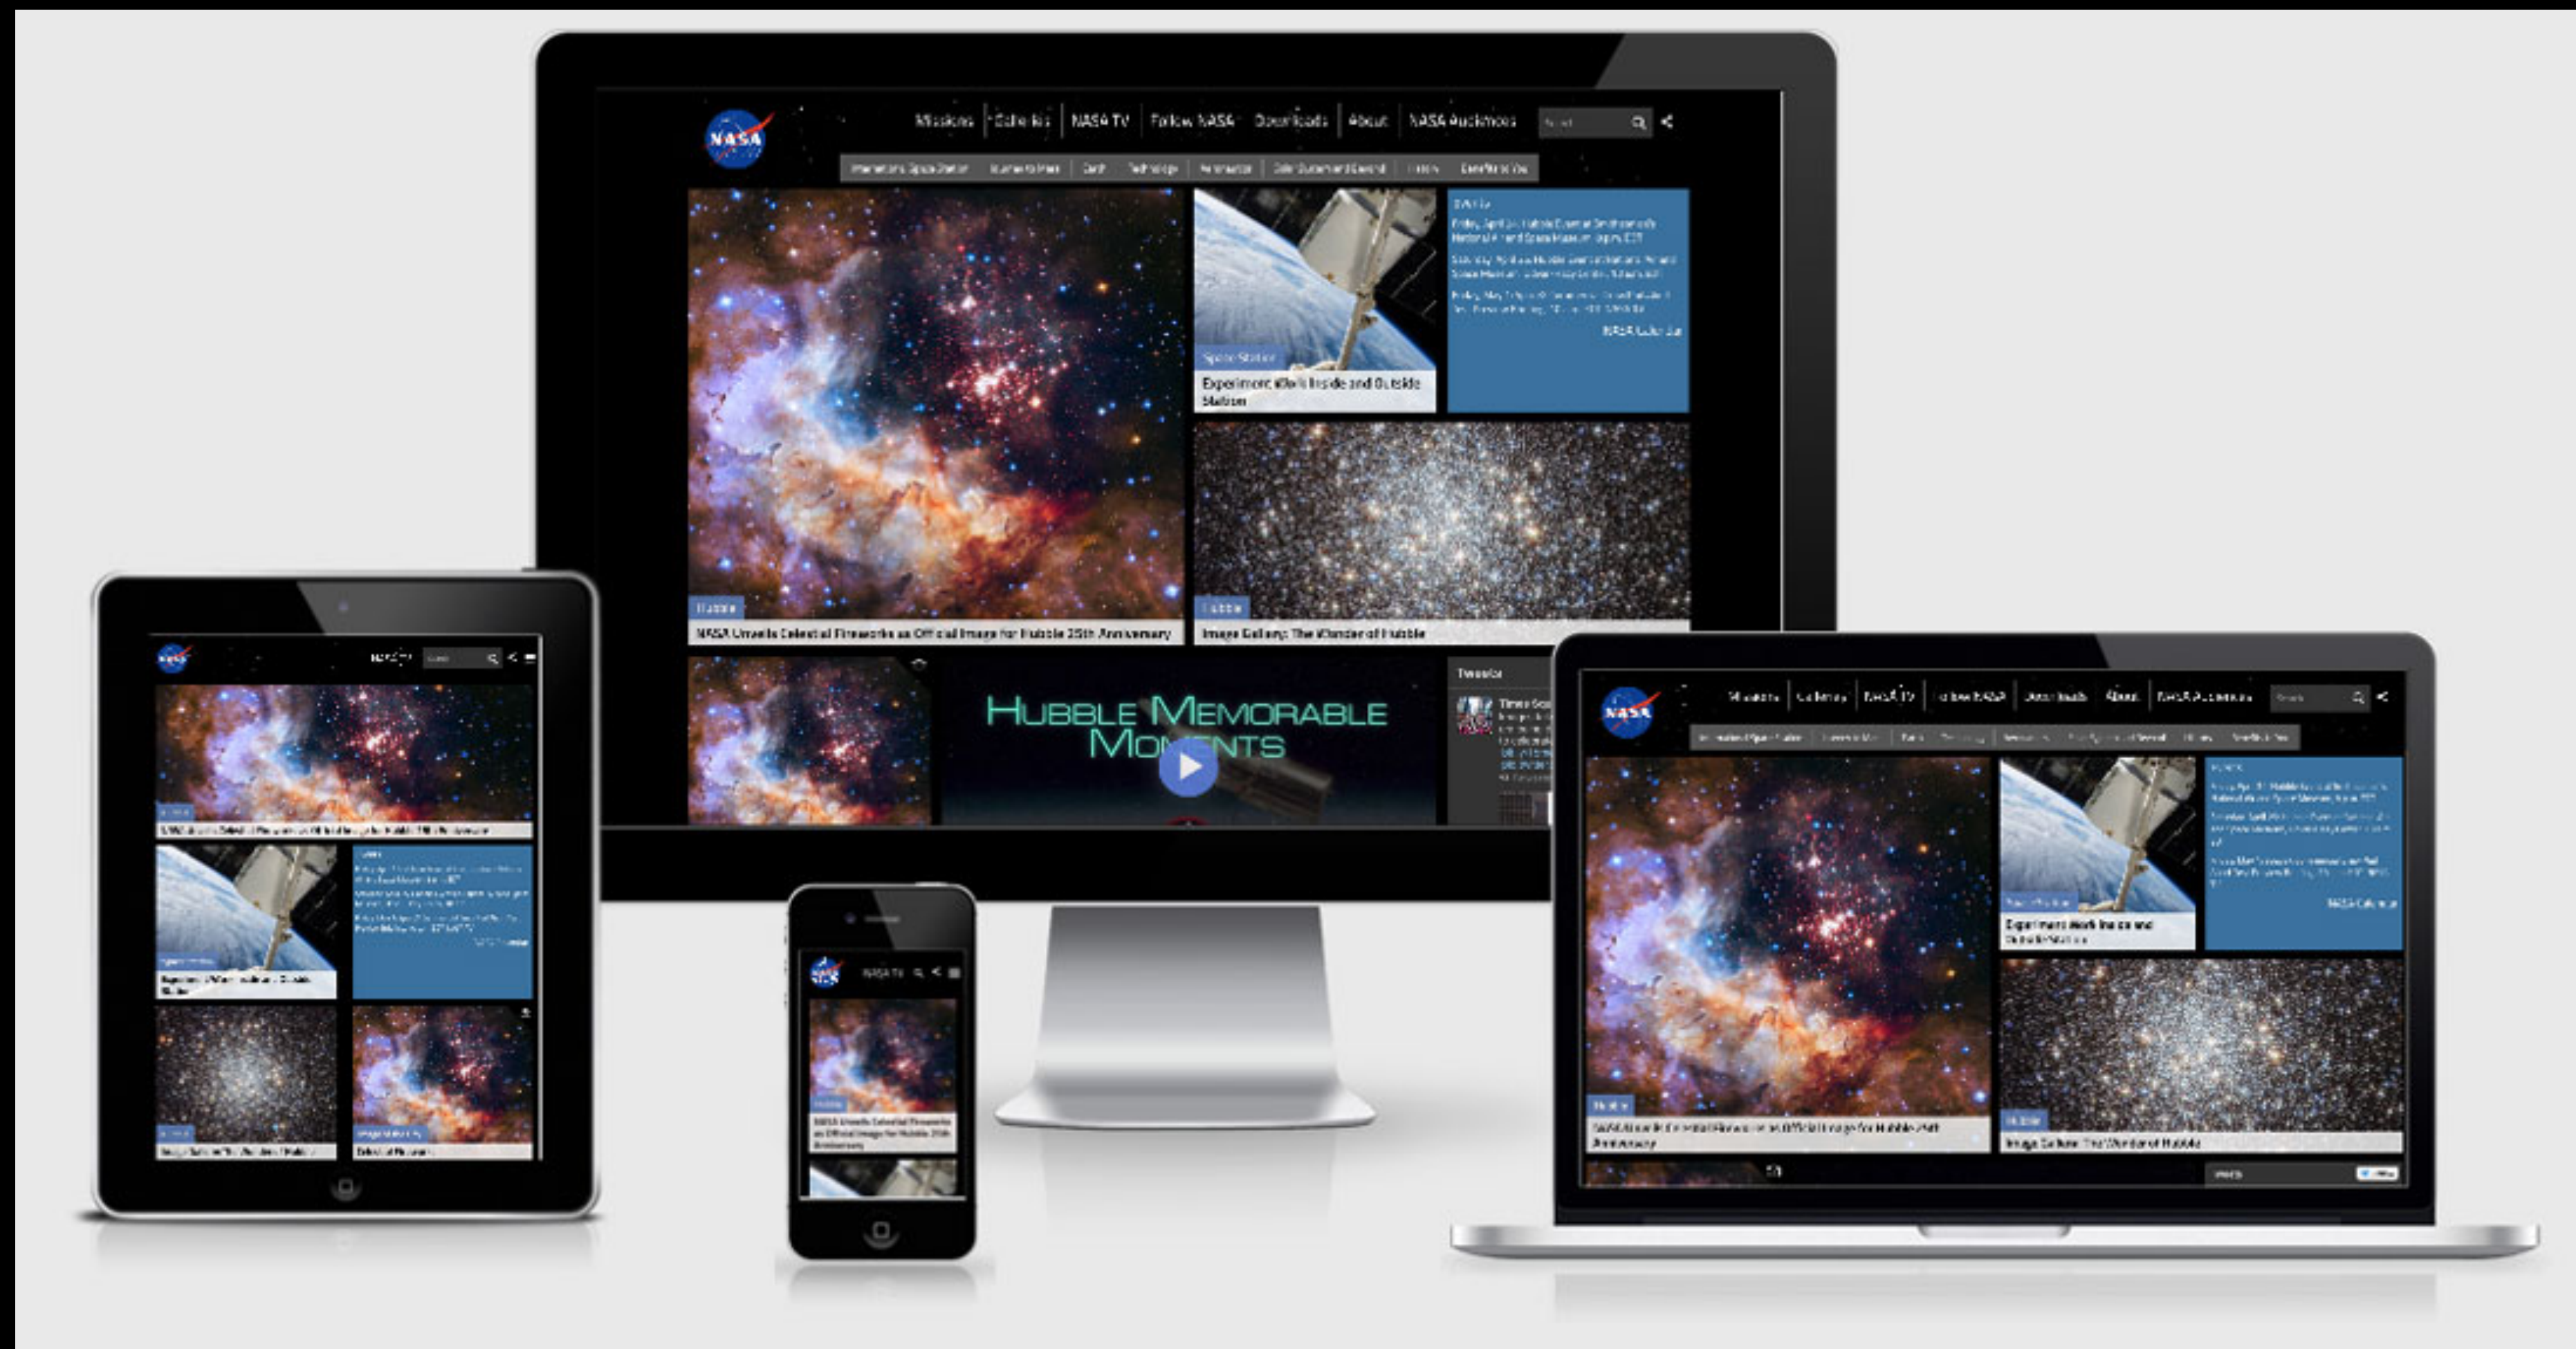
NASA

Missions | Galleries | NASA TV | Follow NASA | Downloads | About | NASA Audiences

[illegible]

Space Station

Experiment Work Inside and Outside Station

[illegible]

NASA Calendar

Hubble

NASA Unveils Celestial Fireworks as Official Image for Hubble 25th Anniversary

Hubble

Image Gallery: The Wonder of Hubble

HUBBLE MEMORABLE MOMENTS

Tweets

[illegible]

NASA TV

NASA Unveils Celestial Fireworks as Official Image for Hubble 25th Anniversary

NASA

Missions | Galleries | NASA TV | Follow NASA | Downloads | About | NASA Audiences

Experiment Work Inside and Outside Station

NASA Calendar

NASA Unveils Celestial Fireworks as Official Image for Hubble 25th Anniversary

Image Gallery: The Wonder of Hubble